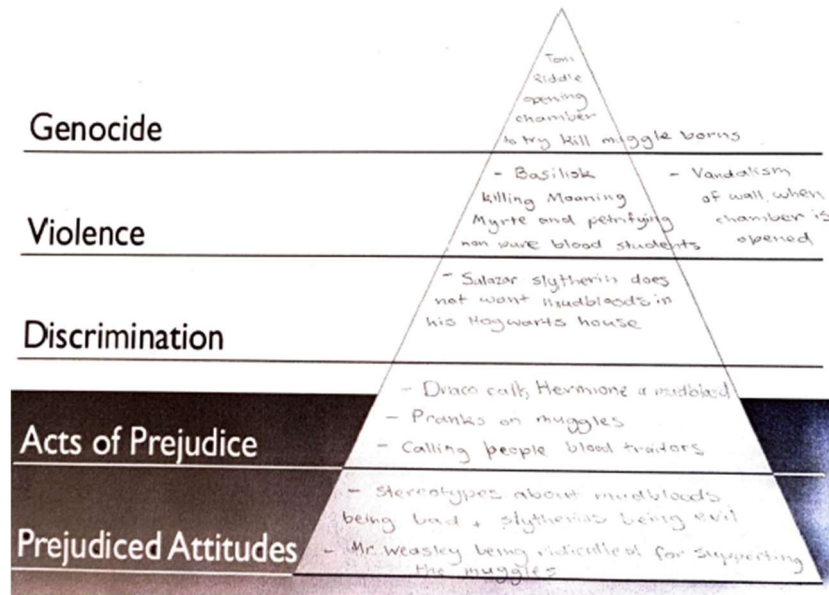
Genocide

Tom Riddle opening chamber to try kill muggle borns

Violence

- Basilisk killing Moaning Myrte and petrifying non ware blood students

- Vandalism of wall when chamber is opened

Discrimination

- Salazar slytherin does not want mudbloods in his Hogwarts house

Acts of Prejudice

- Draco calls Hermione a mudblood
- Pranks on muggles
- Calling people blood traitors

Prejudiced Attitudes

- Stereotypes about mudbloods being bad + slytherins being evil
- Mr. Weasley being ridiculed for supporting the muggles